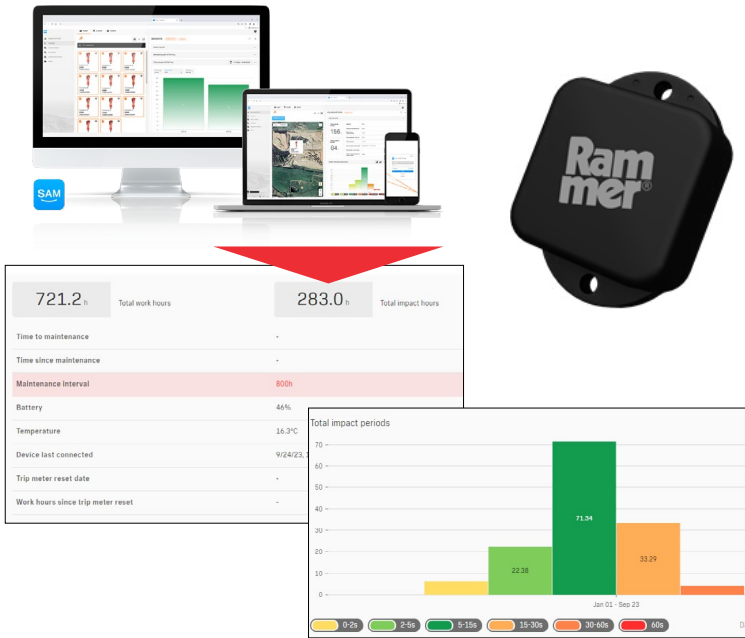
SAM

Rammer®

721.2 h Total work hours

283.0 h Total impact hours

| | |
|---|---|
| Time to maintenance | - |
| Time since maintenance | - |
| Maintenance interval | 800h |
| Battery | 46% |
| Temperature | 16.3°C |
| Device last connected | 9/24/23, 1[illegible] |
| Trip meter reset date | - |
| Work hours since trip meter reset | - |

Total impact periods

70
60
50
40
30
20
10
0

22.38
71.34
33.29

Jan 01 - Sep 23

0-2s
2-5s
5-15s
15-30s
30-60s
60s